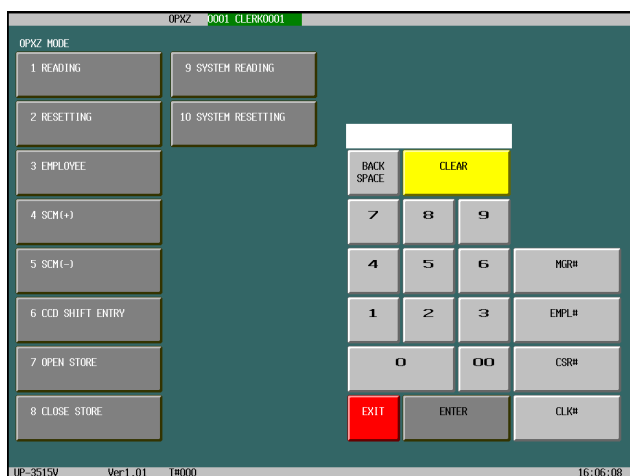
OPXZ 0001 CLERK0001

OPXZ MODE

1 READING

9 SYSTEM READING

2 RESETTING

10 SYSTEM RESETTING

3 EMPLOYEE

4 SCM(+)

5 SCM(-)

6 CCD SHIFT ENTRY

7 OPEN STORE

8 CLOSE STORE

BACK SPACE

CLEAR

7 8 9

4 5 6

MGR#

1 2 3

EMPL#

0 00

CSR#

EXIT

ENTER

CLK#

UP-3515V Ver1.01 T#000 16:06:08